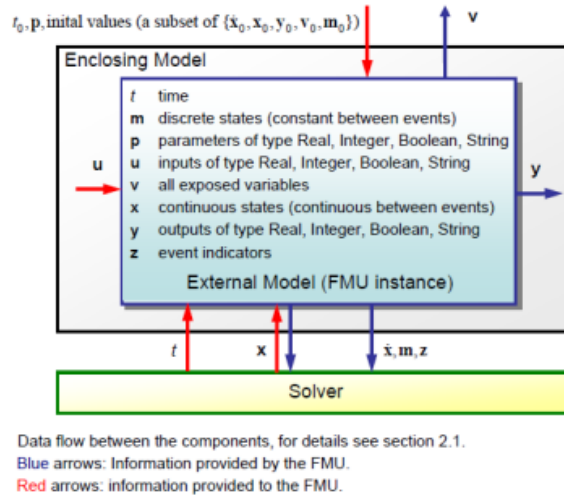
$t_0, \mathbf{p}$, inital values (a subset of $\{\dot{\mathbf{x}}_0, \mathbf{x}_0, \mathbf{y}_0, \mathbf{v}_0, \mathbf{m}_0\}$)

v

Enclosing Model

| | |
|---|---|
| $t$ | time |
| m | discrete states (constant between events) |
| p | parameters of type Real, Integer, Boolean, String |
| u | inputs of type Real, Integer, Boolean, String |
| v | all exposed variables |
| x | continuous states (continuous between events) |
| y | outputs of type Real, Integer, Boolean, String |
| z | event indicators |

u

y

External Model (FMU instance)

$t$

x

$\dot{\mathbf{x}}, \mathbf{m}, \mathbf{z}$

Solver

Data flow between the components, for details see section 2.1.
Blue arrows: Information provided by the FMU.
Red arrows: information provided to the FMU.